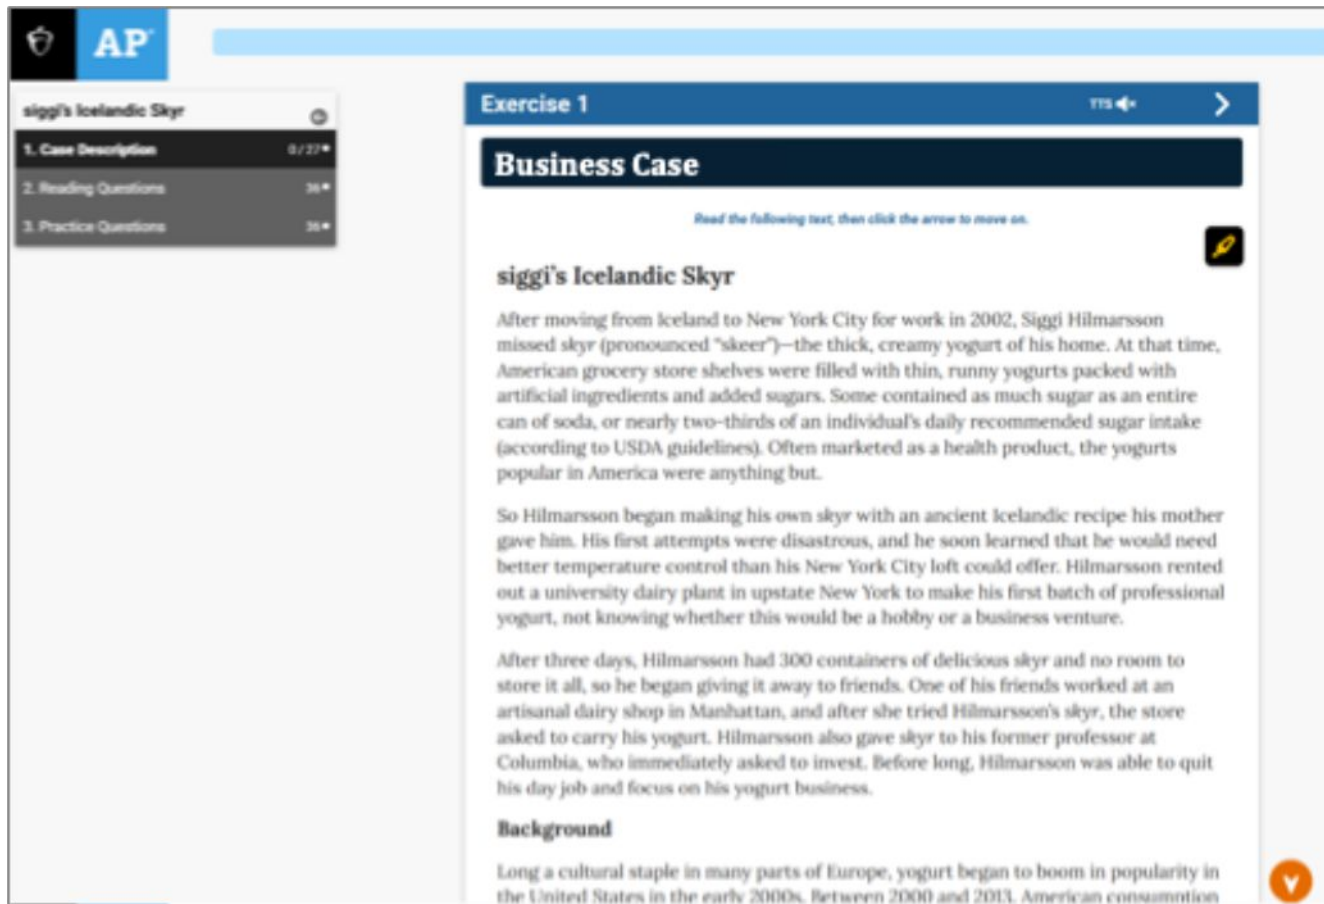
AP

siggi's Icelandic Skyr

1. Case Description 0/27

2. Reading Questions 36

3. Practice Questions 36

Exercise 1

TTS

Business Case

Read the following text, then click the arrow to move on.

siggi's Icelandic Skyr

After moving from Iceland to New York City for work in 2002, Siggi Hilmarsson missed skyr (pronounced "skeer")—the thick, creamy yogurt of his home. At that time, American grocery store shelves were filled with thin, runny yogurts packed with artificial ingredients and added sugars. Some contained as much sugar as an entire can of soda, or nearly two-thirds of an individual's daily recommended sugar intake (according to USDA guidelines). Often marketed as a health product, the yogurts popular in America were anything but.

So Hilmarsson began making his own skyr with an ancient Icelandic recipe his mother gave him. His first attempts were disastrous, and he soon learned that he would need better temperature control than his New York City loft could offer. Hilmarsson rented out a university dairy plant in upstate New York to make his first batch of professional yogurt, not knowing whether this would be a hobby or a business venture.

After three days, Hilmarsson had 300 containers of delicious skyr and no room to store it all, so he began giving it away to friends. One of his friends worked at an artisanal dairy shop in Manhattan, and after she tried Hilmarsson's skyr, the store asked to carry his yogurt. Hilmarsson also gave skyr to his former professor at Columbia, who immediately asked to invest. Before long, Hilmarsson was able to quit his day job and focus on his yogurt business.

Background

Long a cultural staple in many parts of Europe, yogurt began to boom in popularity in the United States in the early 2000s. Between 2000 and 2013, American consumption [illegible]